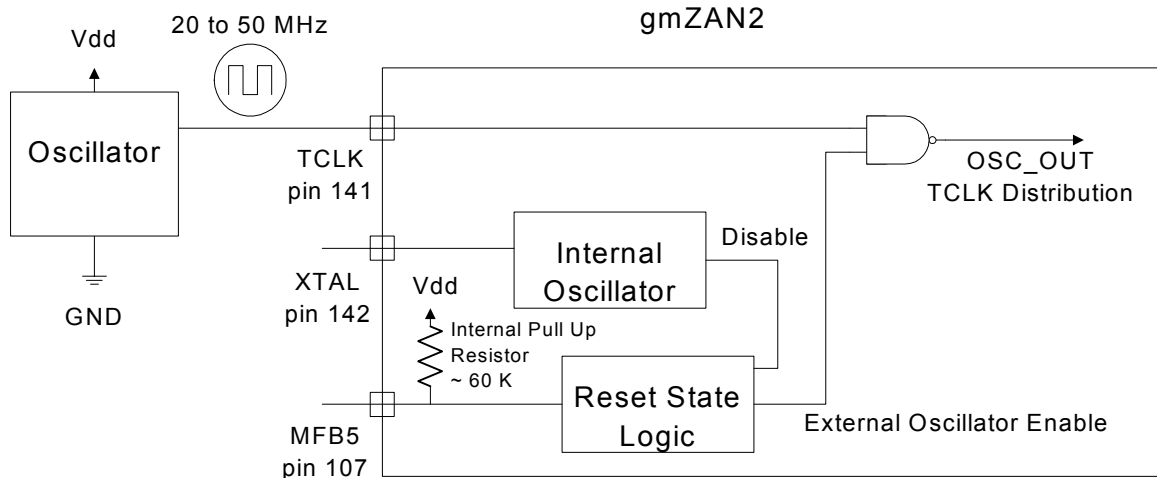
Vdd

20 to 50 MHz

gmZAN2

Oscillator

GND

TCLK
pin 141

XTAL
pin 142

MFB5
pin 107

Internal
Oscillator

Disable

Vdd

Internal Pull Up
Resistor
~ 60 K

Reset State
Logic

OSC_OUT
TCLK Distribution

External Oscillator Enable